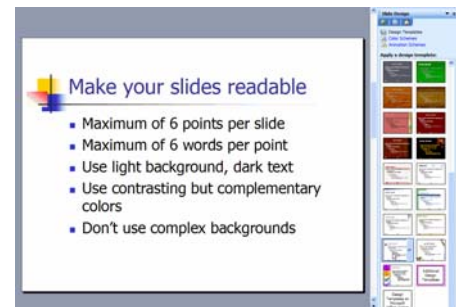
Make your slides readable

- Maximum of 6 points per slide
- Maximum of 6 words per point
- Use light background, dark text
- Use contrasting but complementary colors
- Don't use complex backgrounds

Slide Design

Design Templates

Color Schemes

Animation Schemes

Apply a design template:

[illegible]